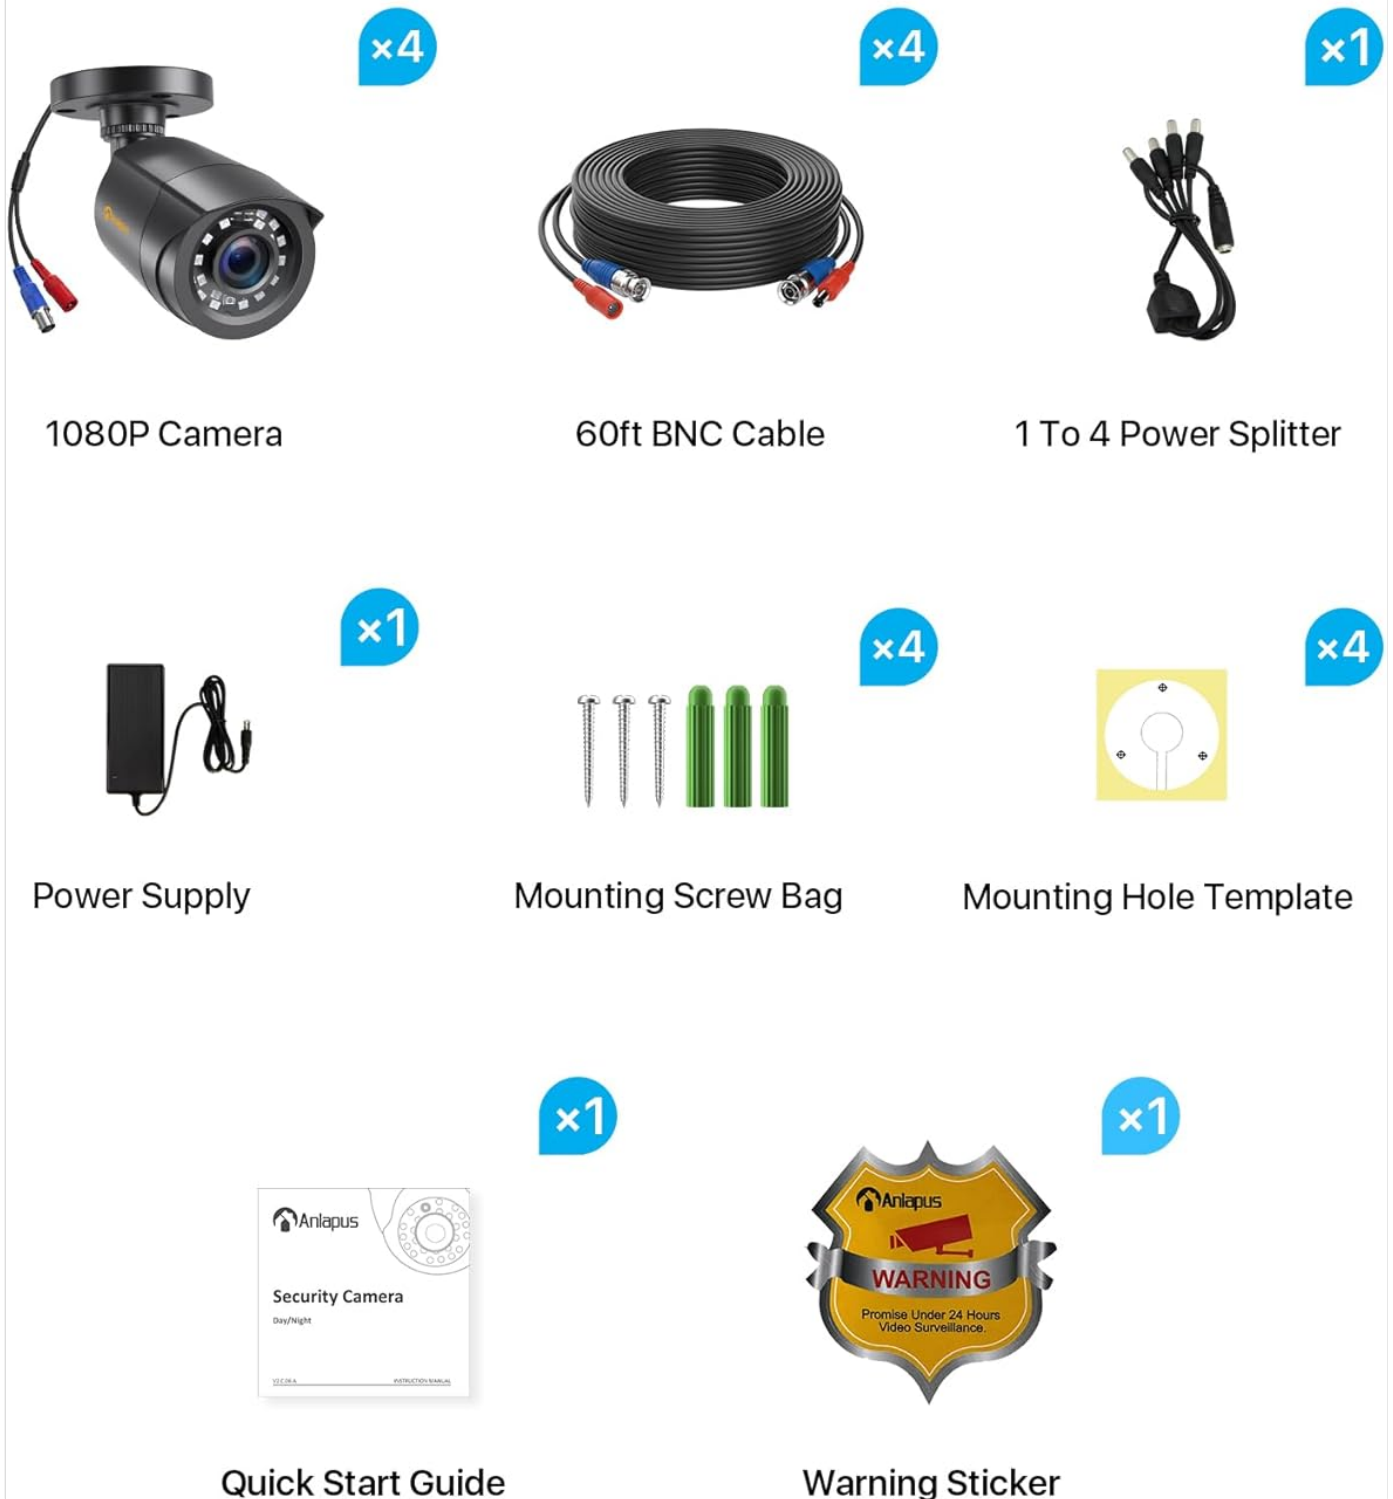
×4

1080P Camera

×4

60ft BNC Cable

×1

1 To 4 Power Splitter

×1

Power Supply

×4

Mounting Screw Bag

×4

Mounting Hole Template

×1

Anlapus

Security Camera

Day/Night

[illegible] INSTRUCTION MANUAL

Quick Start Guide

×1

Anlapus

WARNING

Promise Under 24 Hours Video Surveillance.

Warning Sticker